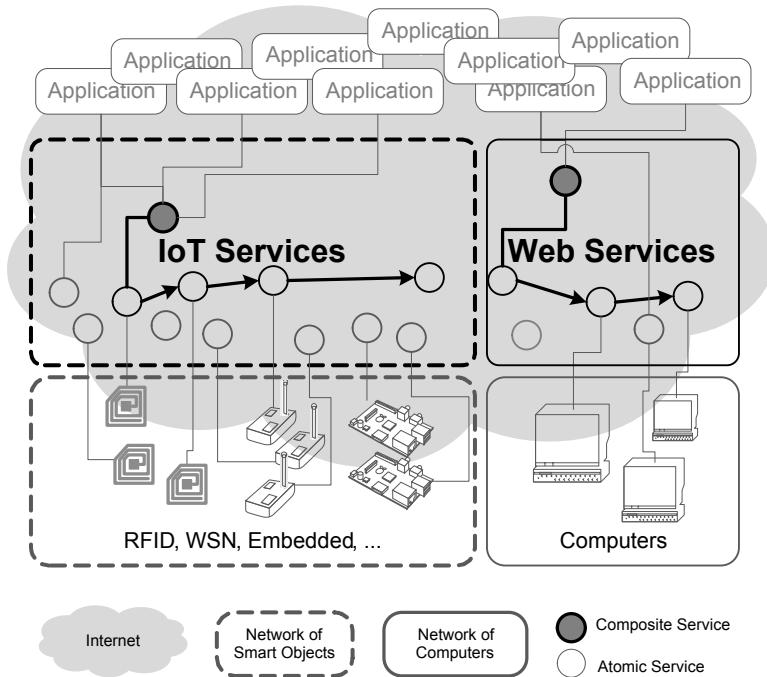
Application

Application

Application

Application

Application

Application

Application

Application

Application

Application

IoT Services

Web Services

RFID, WSN, Embedded, ...

Computers

Internet

Network of Smart Objects

Network of Computers

Composite Service

Atomic Service